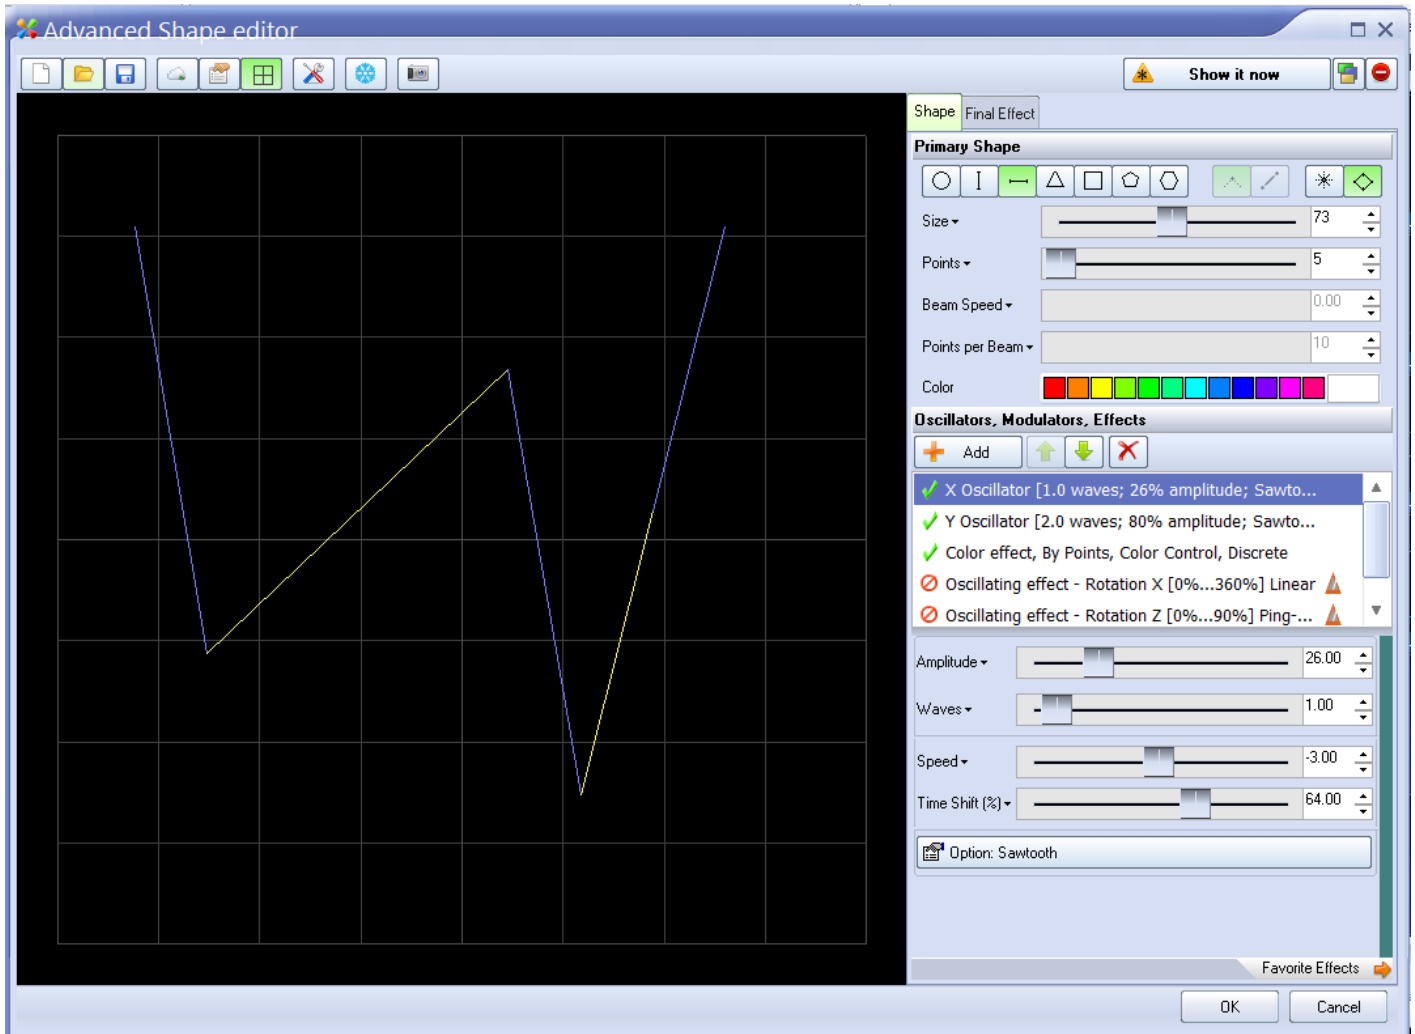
Advanced Shape editor

Show it now

Shape Final Effect

Primary Shape

Size 73

Points 5

Beam Speed 0.00

Points per Beam 10

Color

Oscillators, Modulators, Effects

Add

X Oscillator [1.0 waves; 26% amplitude; Sawto...
Y Oscillator [2.0 waves; 80% amplitude; Sawto...
Color effect, By Points, Color Control, Discrete
Oscillating effect - Rotation X [0%...360%] Linear
Oscillating effect - Rotation Z [0%...90%] Ping-...

Amplitude 26.00

Waves 1.00

Speed -3.00

Time Shift (%) 64.00

Option: Sawtooth

Favorite Effects

OK Cancel